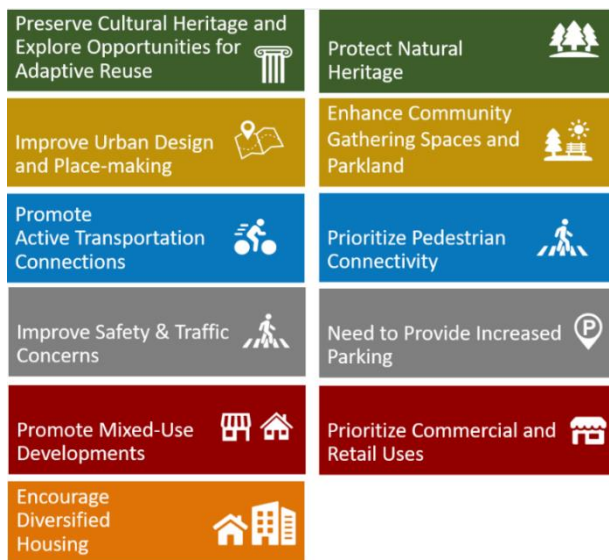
Preserve Cultural Heritage and Explore Opportunities for Adaptive Reuse

Protect Natural Heritage

Improve Urban Design and Place-making

Enhance Community Gathering Spaces and Parkland

Promote Active Transportation Connections

Prioritize Pedestrian Connectivity

Improve Safety & Traffic Concerns

Need to Provide Increased Parking

P

Promote Mixed-Use Developments

Prioritize Commercial and Retail Uses

Encourage Diversified Housing